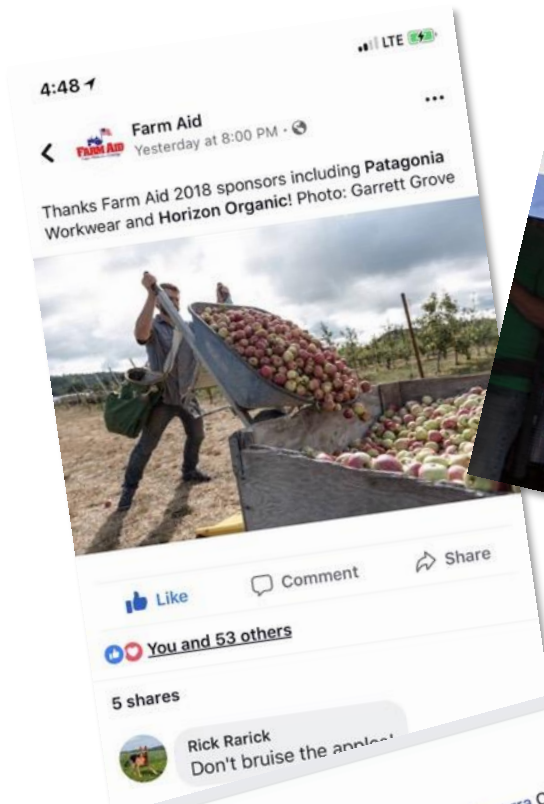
4:48
LTE

Farm Aid
Yesterday at 8:00 PM ·

Thanks Farm Aid 2018 sponsors including Patagonia Workwear and Horizon Organic! Photo: Garrett Grove

Like
Comment
Share

You and 53 others

5 shares

Rick Rarick
Don't bruise the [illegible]